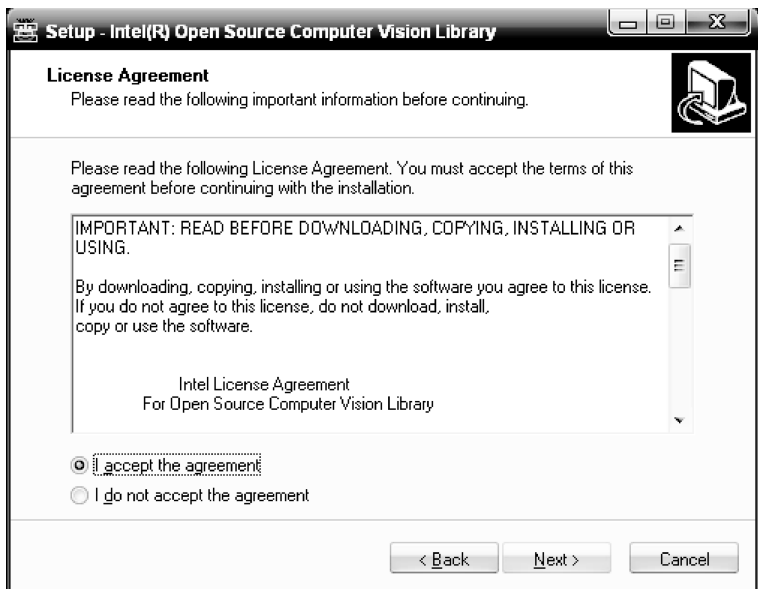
Setup - Intel(R) Open Source Computer Vision Library

License Agreement
Please read the following important information before continuing.

Please read the following License Agreement. You must accept the terms of this agreement before continuing with the installation.

IMPORTANT: READ BEFORE DOWNLOADING, COPYING, INSTALLING OR USING.

By downloading, copying, installing or using the software you agree to this license. If you do not agree to this license, do not download, install, copy or use the software.

Intel License Agreement
For Open Source Computer Vision Library

I accept the agreement
I do not accept the agreement

< Back
Next >
Cancel